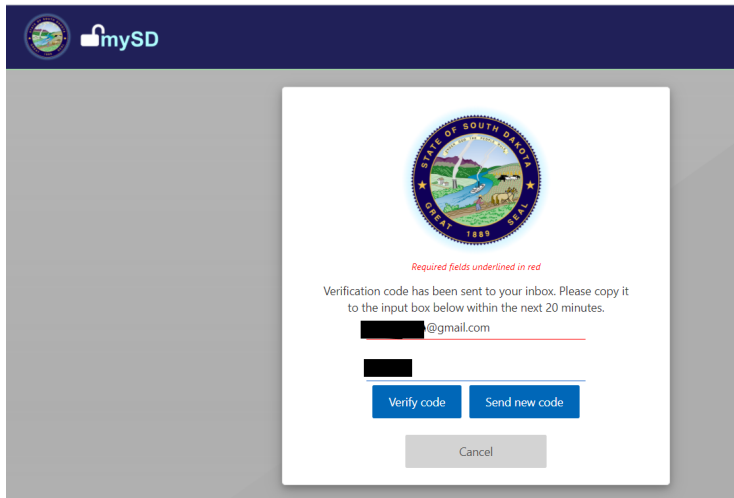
mySD

STATE OF SOUTH DAKOTA
UNDER GOD THE PEOPLE RULE
GREAT SEAL
1889

Required fields underlined in red

Verification code has been sent to your inbox. Please copy it to the input box below within the next 20 minutes.

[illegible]@gmail.com

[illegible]

Verify code
Send new code

Cancel